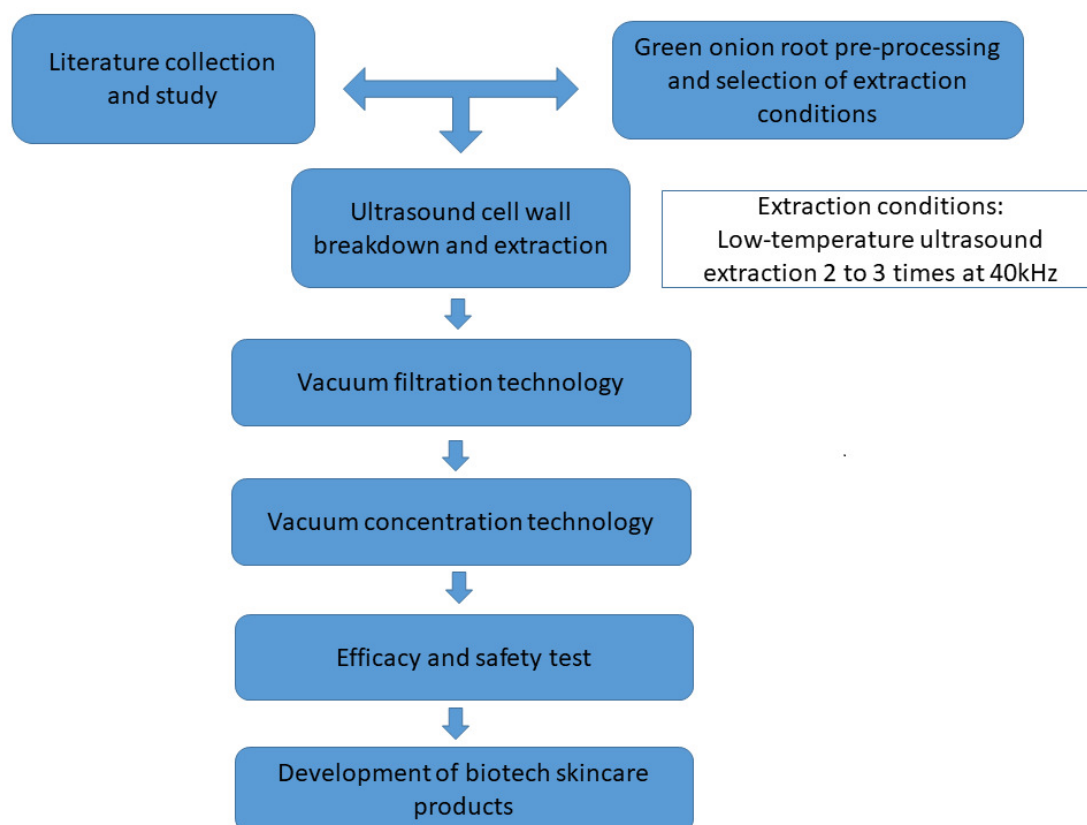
Literature collection and study

Green onion root pre-processing and selection of extraction conditions

Ultrasound cell wall breakdown and extraction

Extraction conditions:
Low-temperature ultrasound extraction 2 to 3 times at 40kHz

Vacuum filtration technology

Vacuum concentration technology

Efficacy and safety test

Development of biotech skincare products